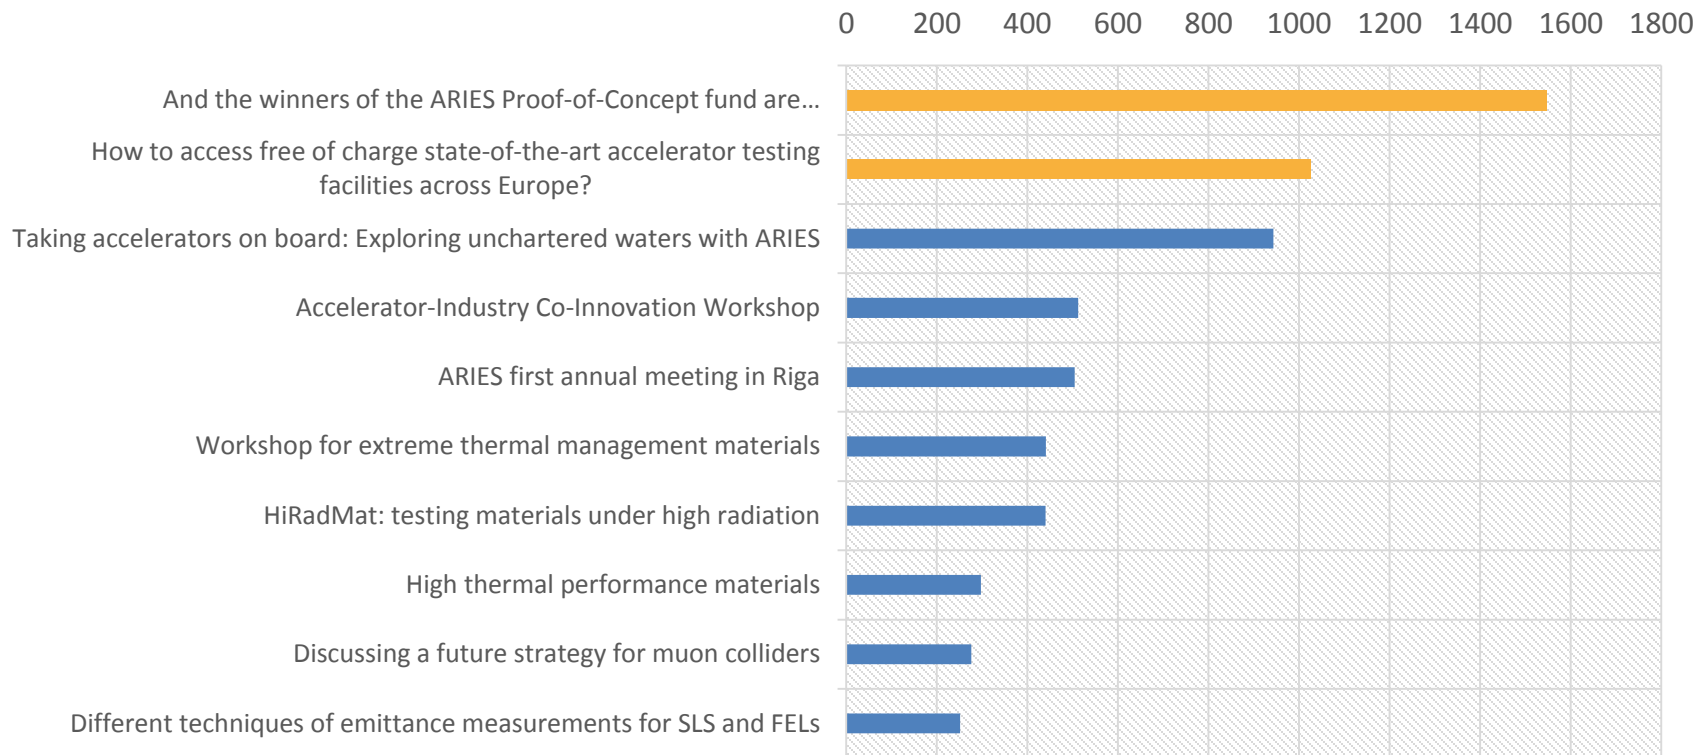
0 200 400 600 800 1000 1200 1400 1600 1800

And the winners of the ARIES Proof-of-Concept fund are…

How to access free of charge state-of-the-art accelerator testing facilities across Europe?

Taking accelerators on board: Exploring unchartered waters with ARIES

Accelerator-Industry Co-Innovation Workshop

ARIES first annual meeting in Riga

Workshop for extreme thermal management materials

HiRadMat: testing materials under high radiation

High thermal performance materials

Discussing a future strategy for muon colliders

Different techniques of emittance measurements for SLS and FELs